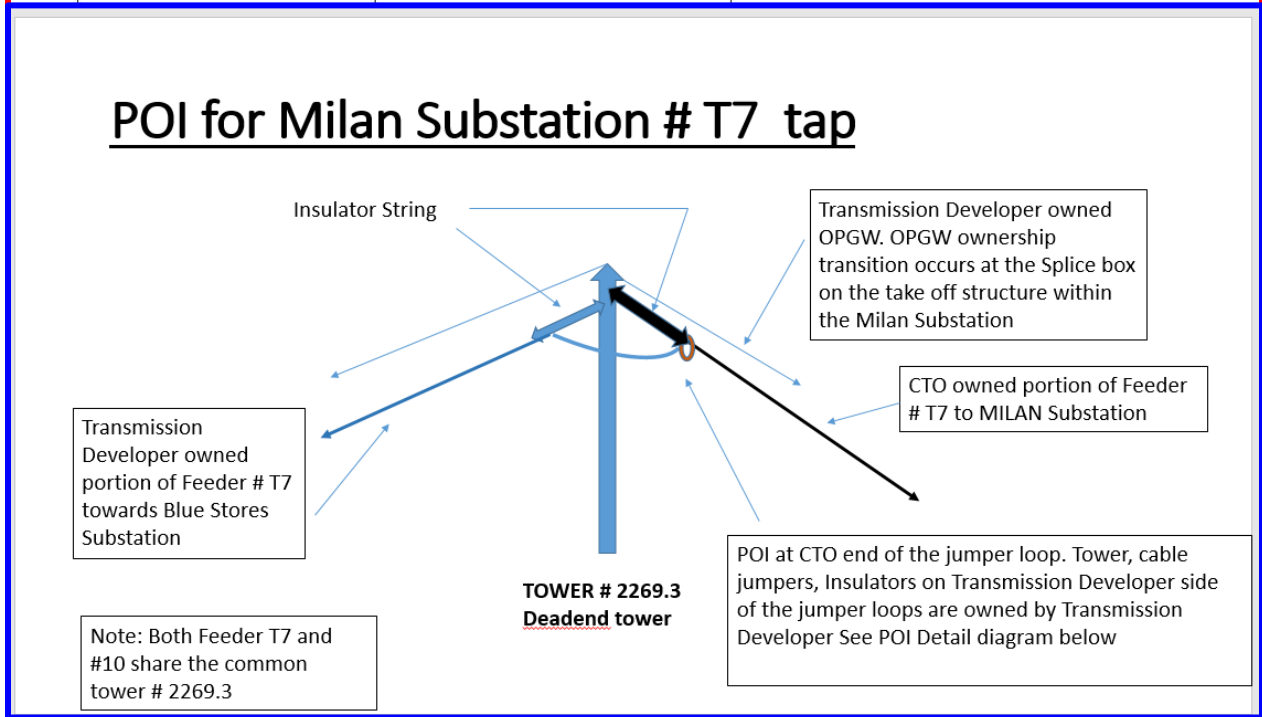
POI for Milan Substation # T7 tap

Insulator String

Transmission Developer owned OPGW. OPGW ownership transition occurs at the Splice box on the take off structure within the Milan Substation

CTO owned portion of Feeder # T7 to MILAN Substation

Transmission Developer owned portion of Feeder # T7 towards Blue Stores Substation

POI at CTO end of the jumper loop. Tower, cable jumpers, Insulators on Transmission Developer side of the jumper loops are owned by Transmission Developer See POI Detail diagram below

TOWER # 2269.3
Deadend tower

Note: Both Feeder T7 and #10 share the common tower # 2269.3